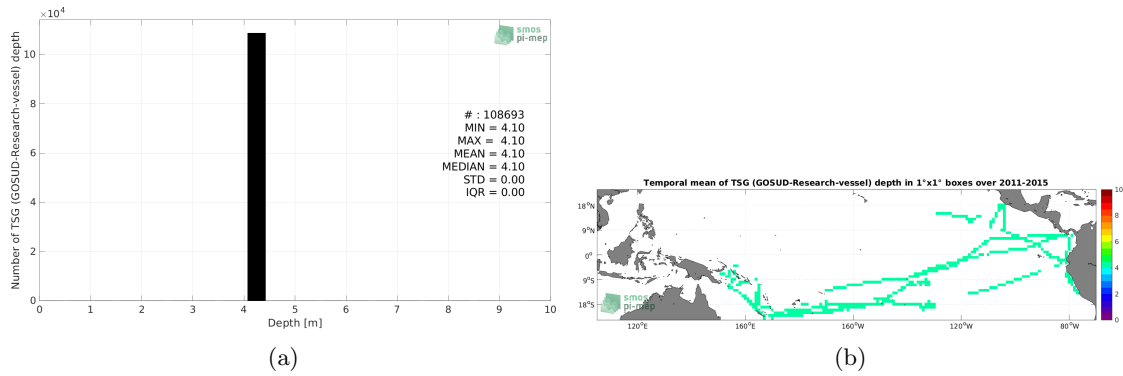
$\times10^4$

smos pi-mep

Number of TSG (GOSUD-Research-vessel) depth

10
8
6
4
2
0

0 1 2 3 4 5 6 7 8 9 10

Depth [m]

# : 108693
MIN = 4.10
MAX = 4.10
MEAN = 4.10
MEDIAN = 4.10
STD = 0.00
IQR = 0.00

(a)

Temporal mean of TSG (GOSUD-Research-vessel) depth in 1°x1° boxes over 2011-2015

18°N
9°N
0°
9°S
18°S

120°E 160°E 160°W 120°W 80°W

smos pi-mep

10
8
6
4
2
0

(b)